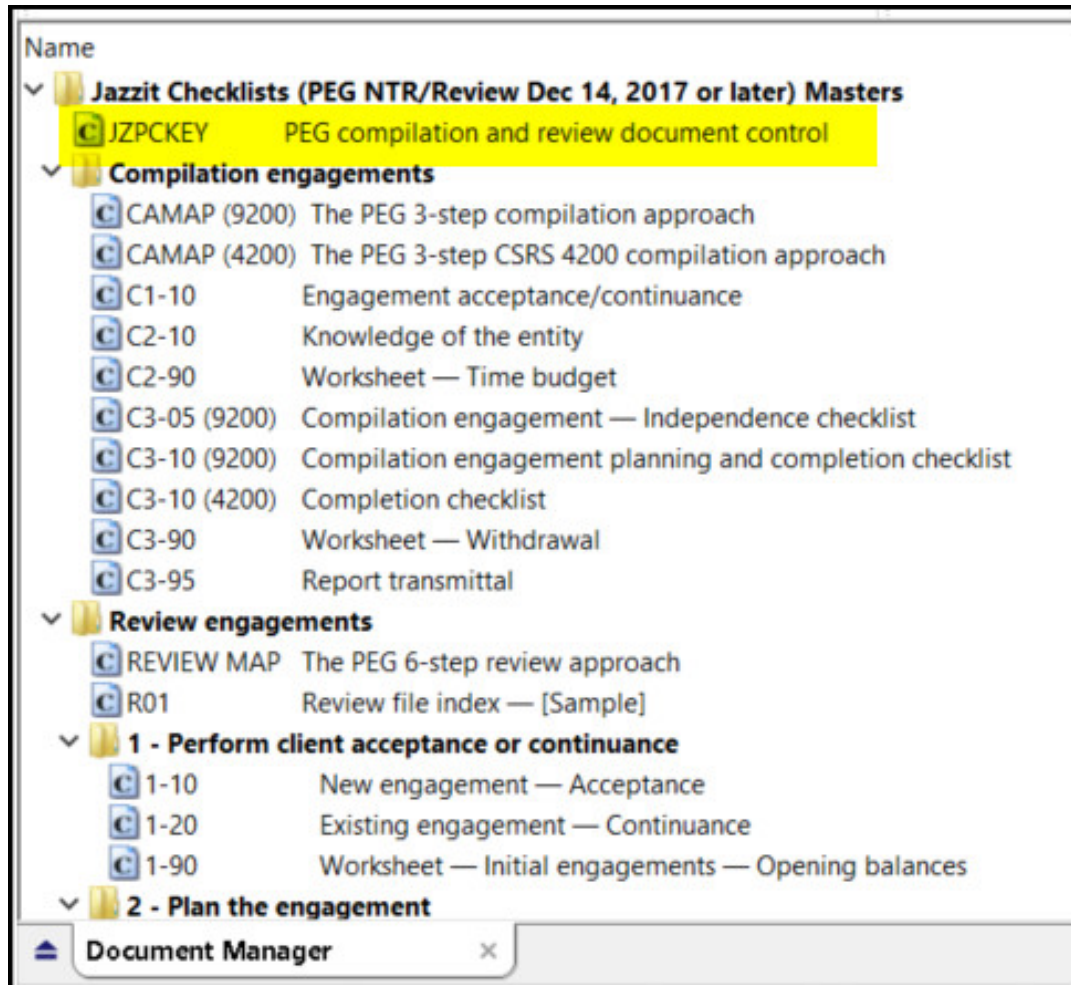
Name
Jazzit Checklists (PEG NTR/Review Dec 14, 2017 or later) Masters
JZPCKEY PEG compilation and review document control
Compilation engagements
CAMAP (9200) The PEG 3-step compilation approach
CAMAP (4200) The PEG 3-step CSRS 4200 compilation approach
C1-10 Engagement acceptance/continuance
C2-10 Knowledge of the entity
C2-90 Worksheet — Time budget
C3-05 (9200) Compilation engagement — Independence checklist
C3-10 (9200) Compilation engagement planning and completion checklist
C3-10 (4200) Completion checklist
C3-90 Worksheet — Withdrawal
C3-95 Report transmittal
Review engagements
REVIEW MAP The PEG 6-step review approach
R01 Review file index — [Sample]
1 - Perform client acceptance or continuance
1-10 New engagement — Acceptance
1-20 Existing engagement — Continuance
1-90 Worksheet — Initial engagements — Opening balances
2 - Plan the engagement
Document Manager
×